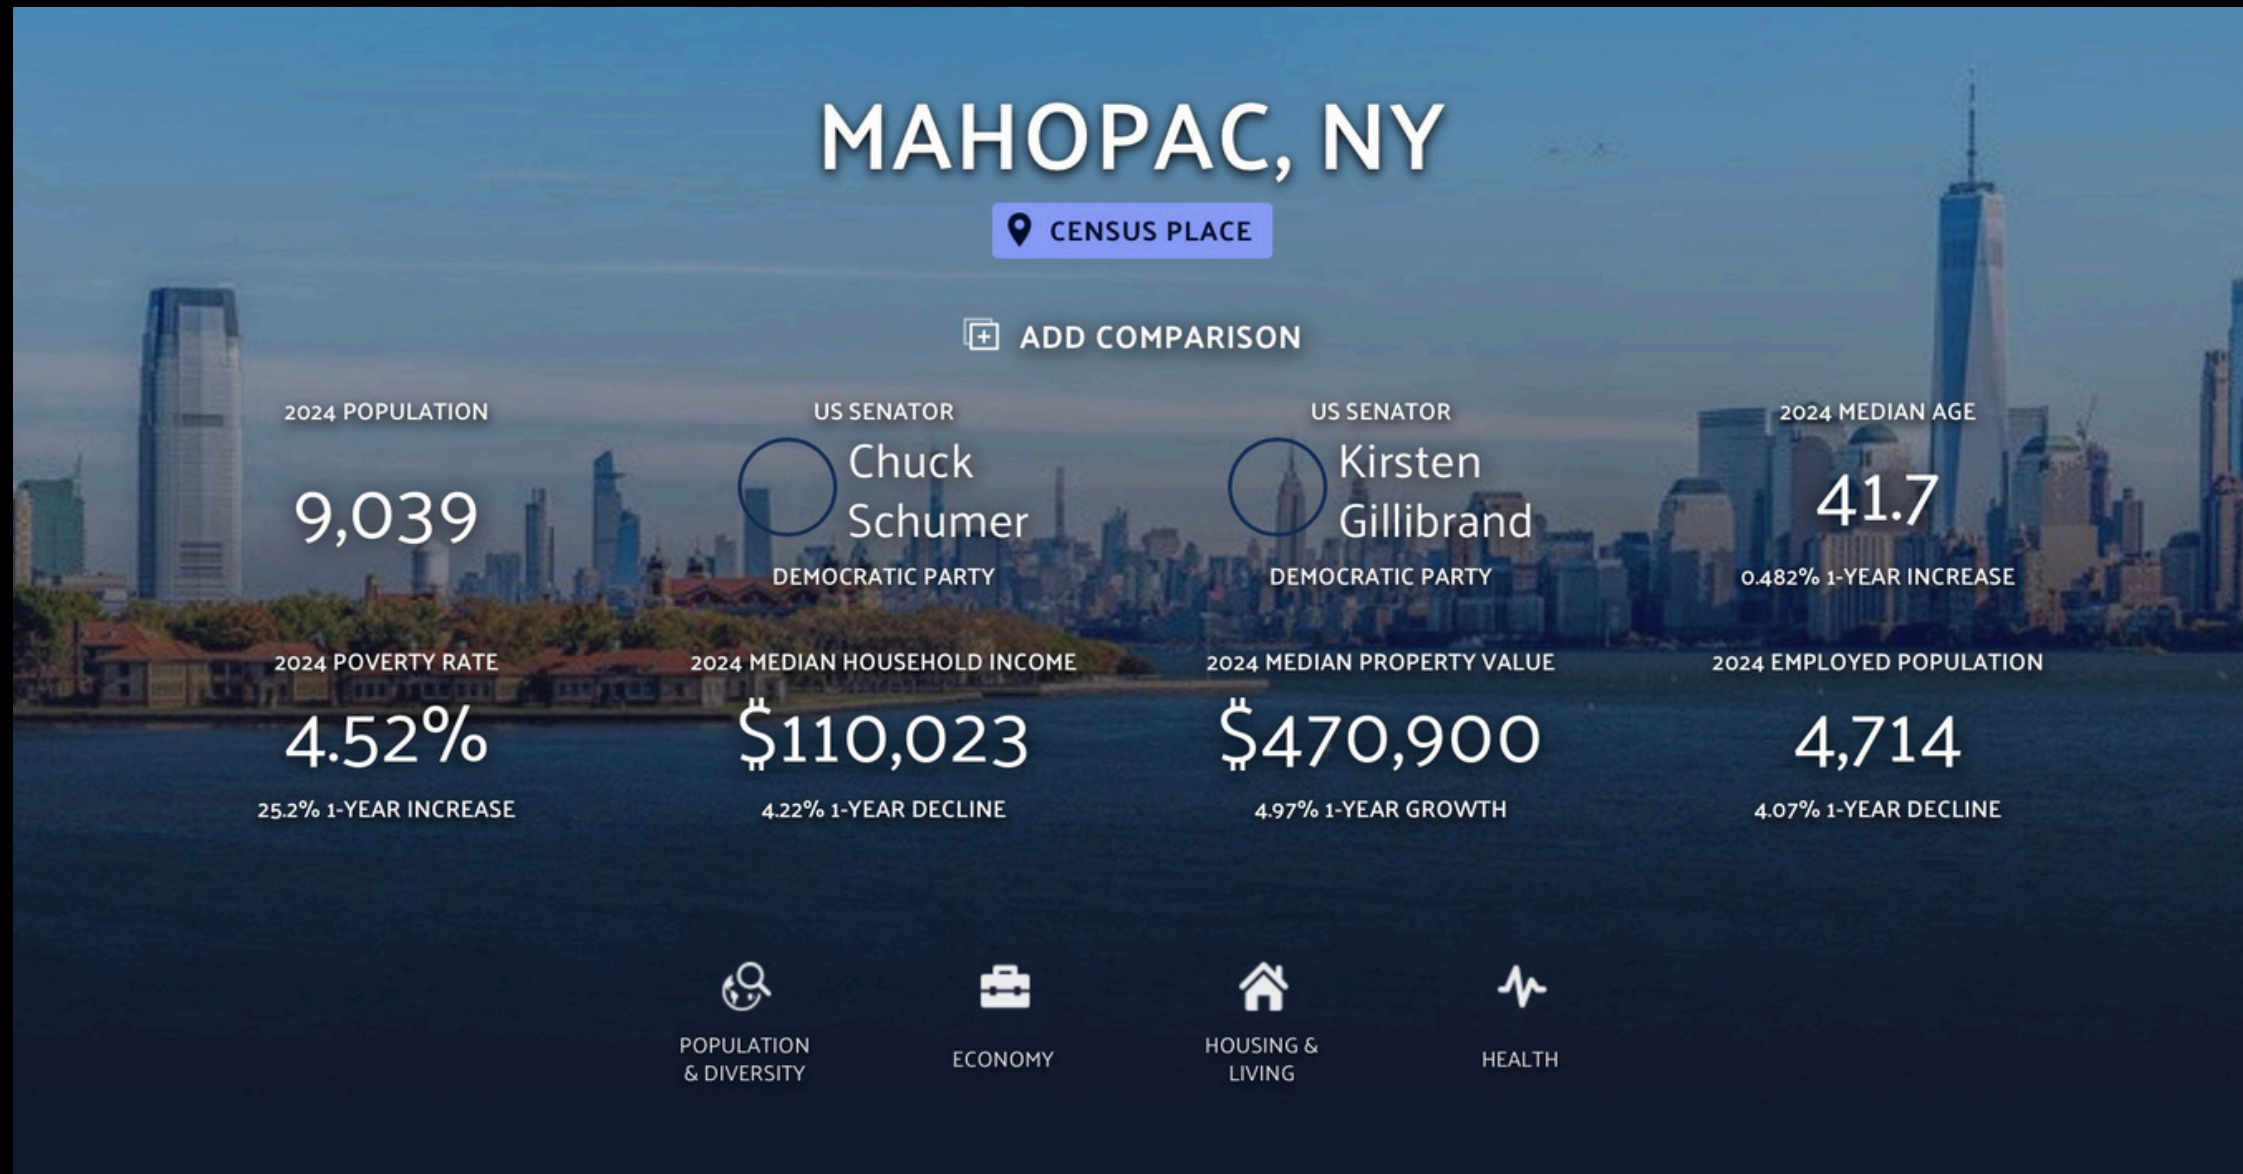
MAHOPAC, NY

CENSUS PLACE

ADD COMPARISON

2024 POPULATION
9,039

US SENATOR
Chuck Schumer
DEMOCRATIC PARTY

US SENATOR
Kirsten Gillibrand
DEMOCRATIC PARTY

2024 MEDIAN AGE
41.7
0.482% 1-YEAR INCREASE

2024 POVERTY RATE
4.52%
25.2% 1-YEAR INCREASE

2024 MEDIAN HOUSEHOLD INCOME
$110,023
4.22% 1-YEAR DECLINE

2024 MEDIAN PROPERTY VALUE
$470,900
4.97% 1-YEAR GROWTH

2024 EMPLOYED POPULATION
4,714
4.07% 1-YEAR DECLINE

POPULATION & DIVERSITY

ECONOMY

HOUSING & LIVING

HEALTH